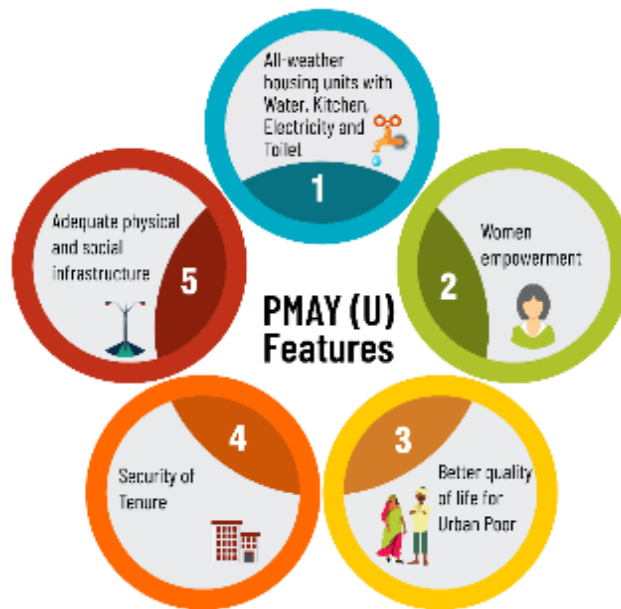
All-weather housing units with Water, Kitchen, Electricity and Toilet

1

Women empowerment

2

Better quality of life for Urban Poor

3

4

Security of Tenure

Adequate physical and social infrastructure

5

PMAY (U) Features